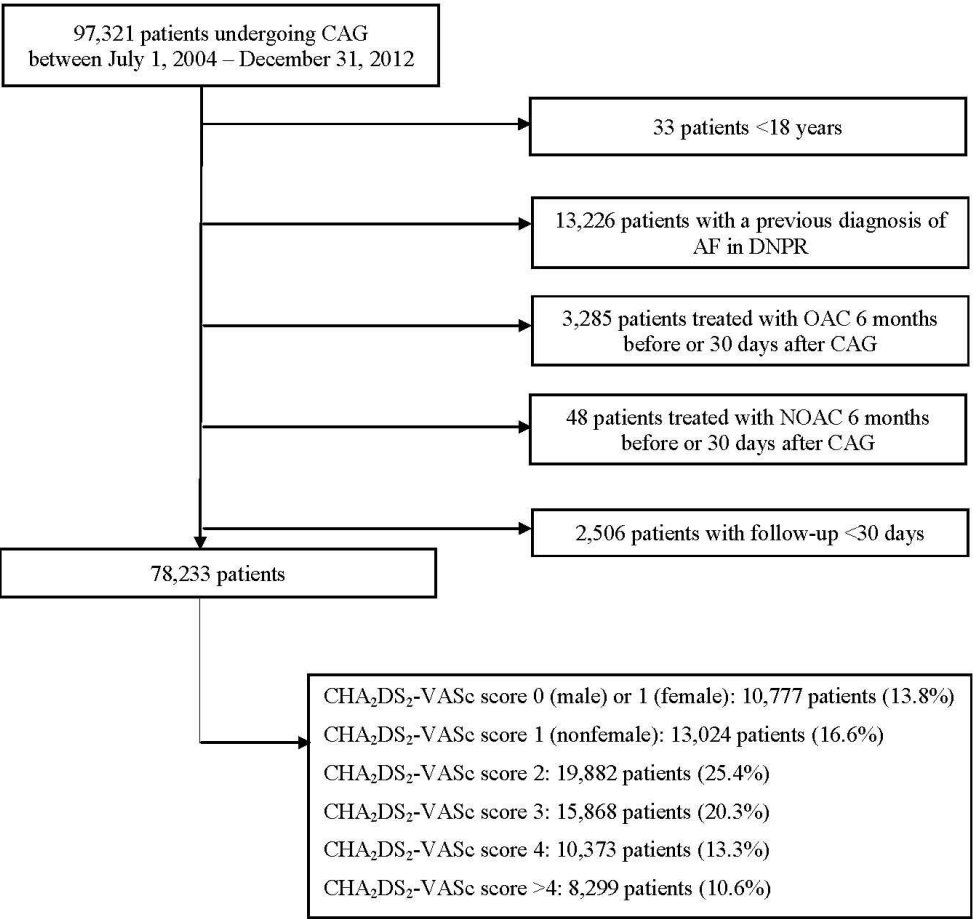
97,321 patients undergoing CAG between July 1, 2004 – December 31, 2012

33 patients <18 years

13,226 patients with a previous diagnosis of AF in DNPR

3,285 patients treated with OAC 6 months before or 30 days after CAG

48 patients treated with NOAC 6 months before or 30 days after CAG

2,506 patients with follow-up <30 days

78,233 patients

$CHA_2DS_2$-VASc score 0 (male) or 1 (female): 10,777 patients (13.8%)

$CHA_2DS_2$-VASc score 1 (nonfemale): 13,024 patients (16.6%)

$CHA_2DS_2$-VASc score 2: 19,882 patients (25.4%)

$CHA_2DS_2$-VASc score 3: 15,868 patients (20.3%)

$CHA_2DS_2$-VASc score 4: 10,373 patients (13.3%)

$CHA_2DS_2$-VASc score >4: 8,299 patients (10.6%)